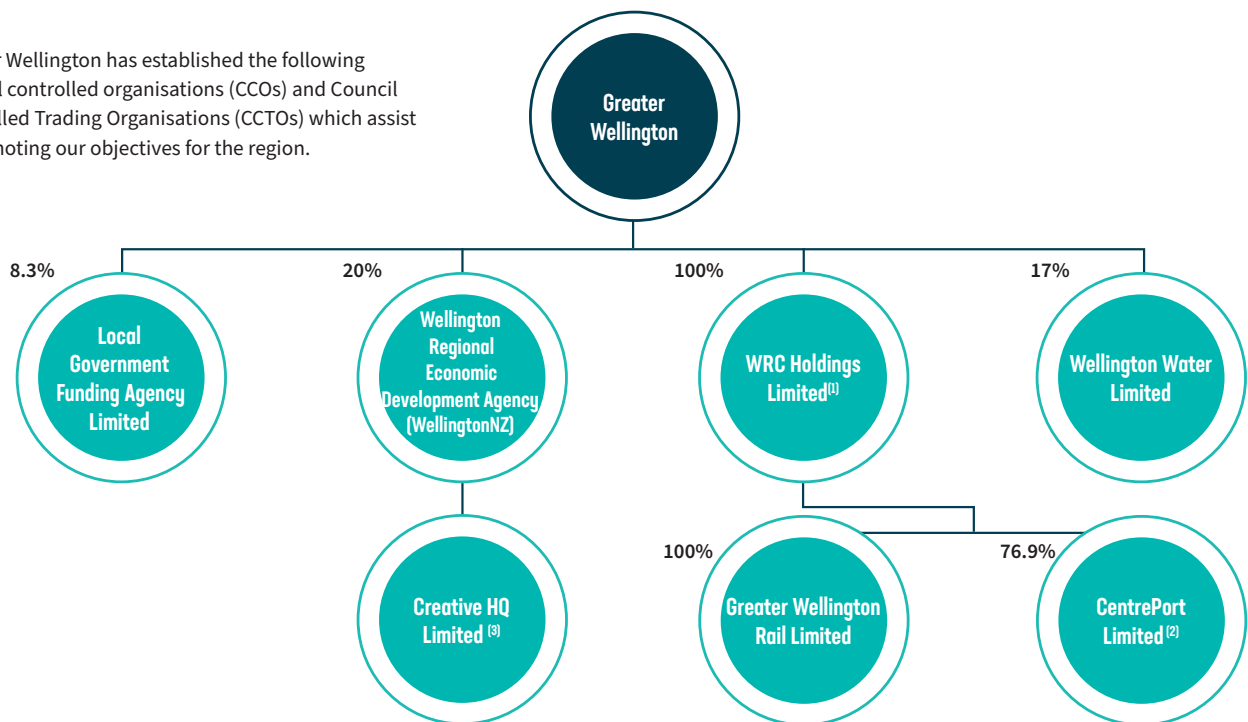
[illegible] Wellington has established the following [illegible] controlled organisations (CCOs) and Council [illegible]lled Trading Organisations (CCTOs) which assist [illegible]moting our objectives for the region.

Greater Wellington

8.3%

Local Government Funding Agency Limited

20%

Wellington Regional Economic Development Agency (WellingtonNZ)

100%

WRC Holdings Limited$^{(1)}$

17%

Wellington Water Limited

Creative HQ Limited $^{(3)}$

100%

Greater Wellington Rail Limited

76.9%

CentrePort Limited$^{(2)}$